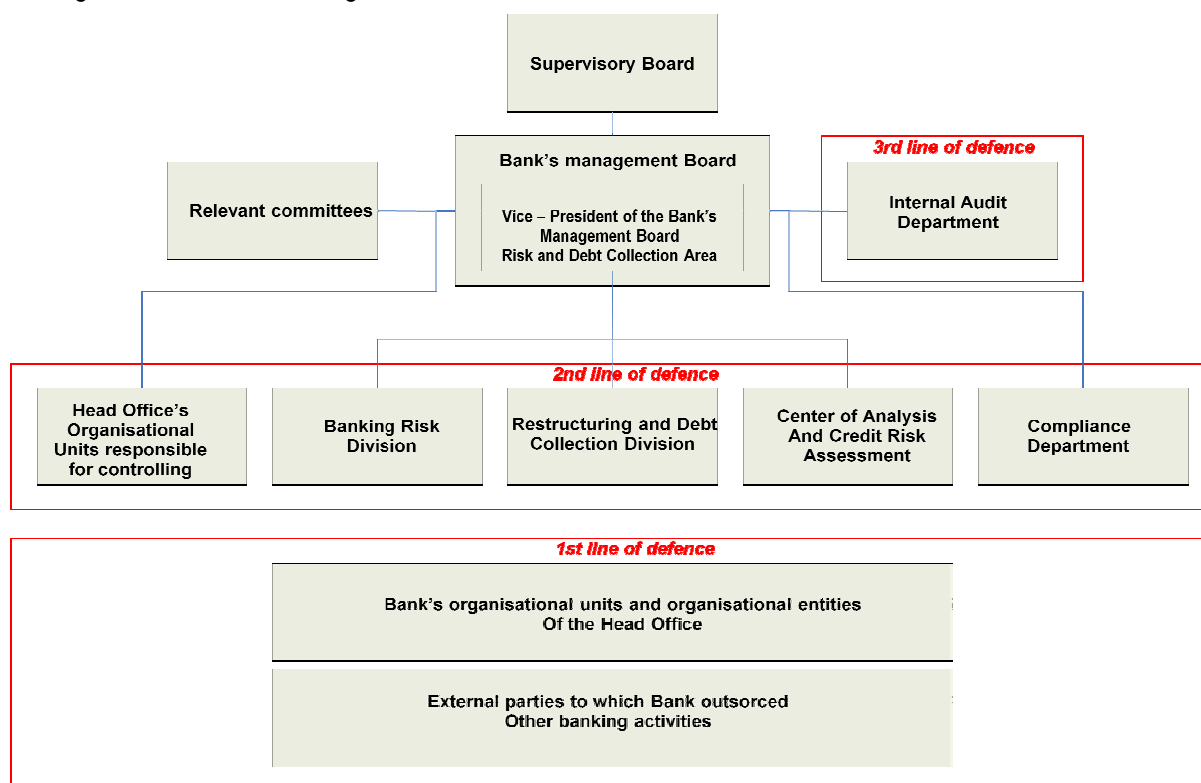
Supervisory Board

Bank's management Board

Vice – President of the Bank's Management Board Risk and Debt Collection Area

Relevant committees

3rd line of defence

Internal Audit Department

2nd line of defence

Head Office's Organisational Units responsible for controlling

Banking Risk Division

Restructuring and Debt Collection Division

Center of Analysis And Credit Risk Assessment

Compliance Department

1st line of defence

Bank's organisational units and organisational entities Of the Head Office

External parties to which Bank outsorced Other banking activities